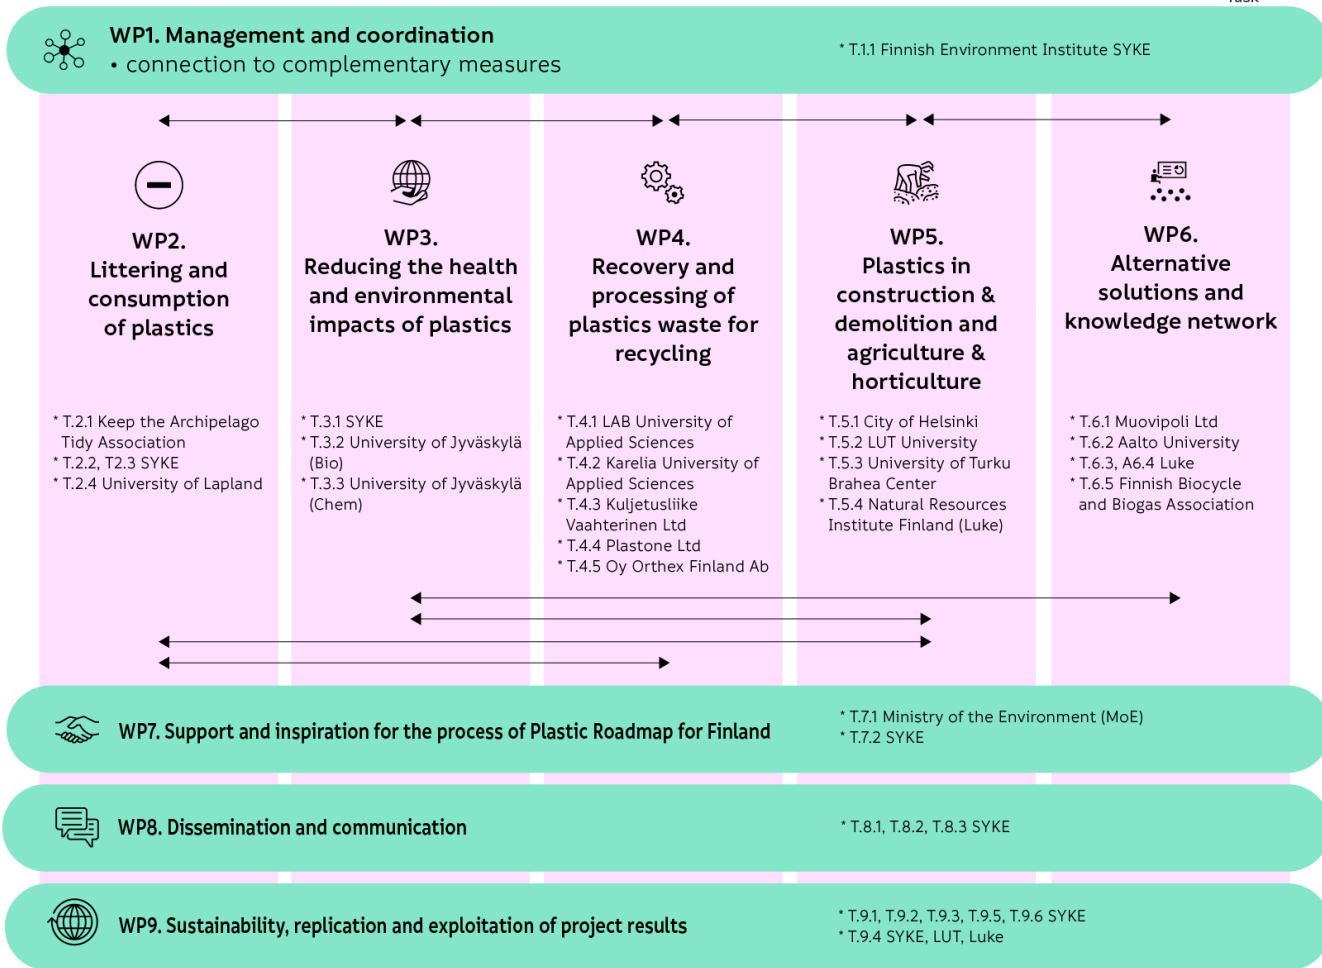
WP1. Management and coordination
• connection to complementary measures

* T.1.1 Finnish Environment Institute SYKE

WP2.
Littering and consumption of plastics

* T.2.1 Keep the Archipelago Tidy Association
* T.2.2, T2.3 SYKE
* T.2.4 University of Lapland

WP3.
Reducing the health and environmental impacts of plastics

* T.3.1 SYKE
* T.3.2 University of Jyväskylä (Bio)
* T.3.3 University of Jyväskylä (Chem)

WP4.
Recovery and processing of plastics waste for recycling

* T.4.1 LAB University of Applied Sciences
* T.4.2 Karelia University of Applied Sciences
* T.4.3 Kuljetusliike Vaahterinen Ltd
* T.4.4 Plastone Ltd
* T.4.5 Oy Orthex Finland Ab

WP5.
Plastics in construction & demolition and agriculture & horticulture

* T.5.1 City of Helsinki
* T.5.2 LUT University
* T.5.3 University of Turku Brahea Center
* T.5.4 Natural Resources Institute Finland (Luke)

WP6.
Alternative solutions and knowledge network

* T.6.1 Muovipoli Ltd
* T.6.2 Aalto University
* T.6.3, A6.4 Luke
* T.6.5 Finnish Biocycle and Biogas Association

WP7. Support and inspiration for the process of Plastic Roadmap for Finland

* T.7.1 Ministry of the Environment (MoE)
* T.7.2 SYKE

WP8. Dissemination and communication

* T.8.1, T.8.2, T.8.3 SYKE

WP9. Sustainability, replication and exploitation of project results

* T.9.1, T.9.2, T.9.3, T.9.5, T.9.6 SYKE
* T.9.4 SYKE, LUT, Luke